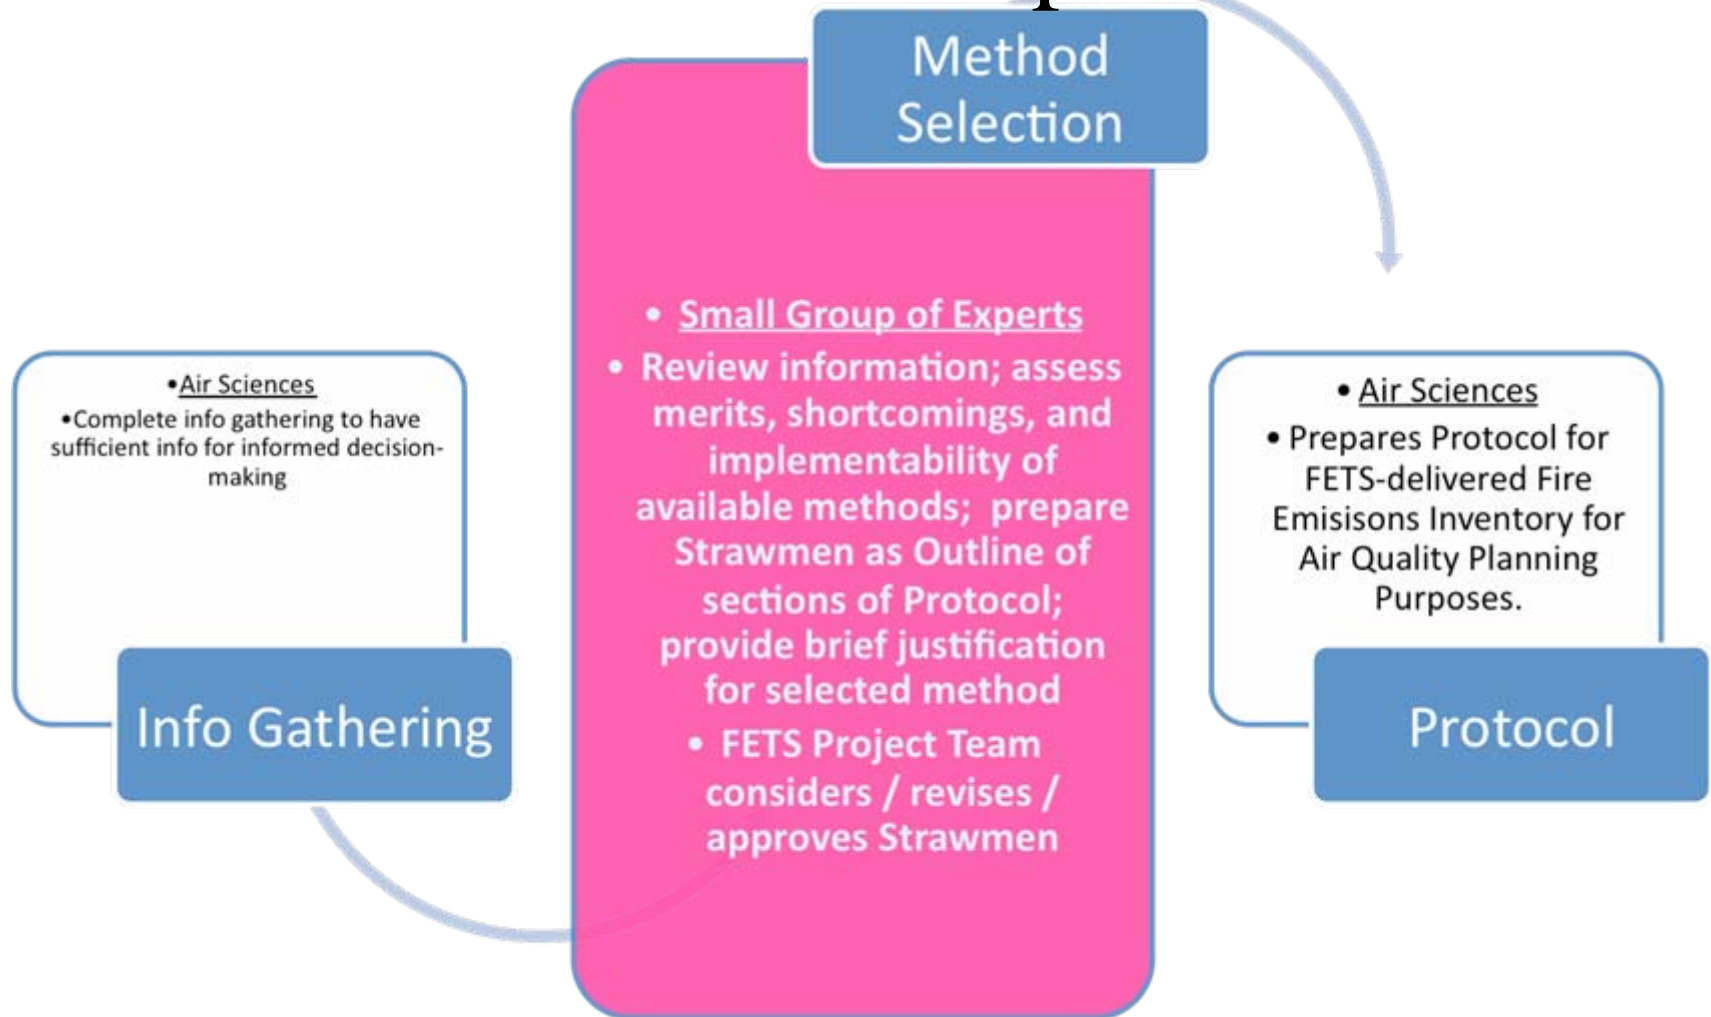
Method Selection

• Small Group of Experts
• Review information; assess merits, shortcomings, and implementability of available methods; prepare Strawmen as Outline of sections of Protocol; provide brief justification for selected method
• FETS Project Team considers / revises / approves Strawmen

•Air Sciences
•Complete info gathering to have sufficient info for informed decision-making

Info Gathering

• Air Sciences
• Prepares Protocol for FETS-delivered Fire Emisisons Inventory for Air Quality Planning Purposes.

Protocol